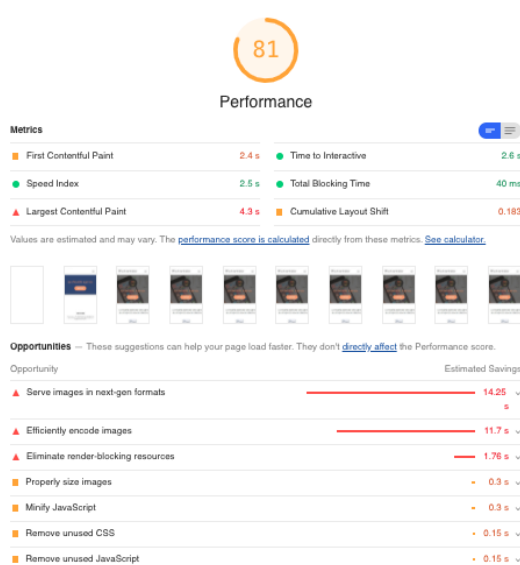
81

Performance

Metrics

First Contentful Paint 2.4 s

Time to Interactive 2.6 s

Speed Index 2.5 s

Total Blocking Time 40 ms

Largest Contentful Paint 4.3 s

Cumulative Layout Shift 0.183

Values are estimated and may vary. The performance score is calculated directly from these metrics. See calculator.

Opportunities — These suggestions can help your page load faster. They don't directly affect the Performance score.

| Opportunity | Estimated Savings |
|---|---|
| Serve images in next-gen formats | 14.25 s |
| Efficiently encode images | 11.7 s |
| Eliminate render-blocking resources | 1.76 s |
| Properly size images | 0.3 s |
| Minify JavaScript | 0.3 s |
| Remove unused CSS | 0.15 s |
| Remove unused JavaScript | 0.15 s |